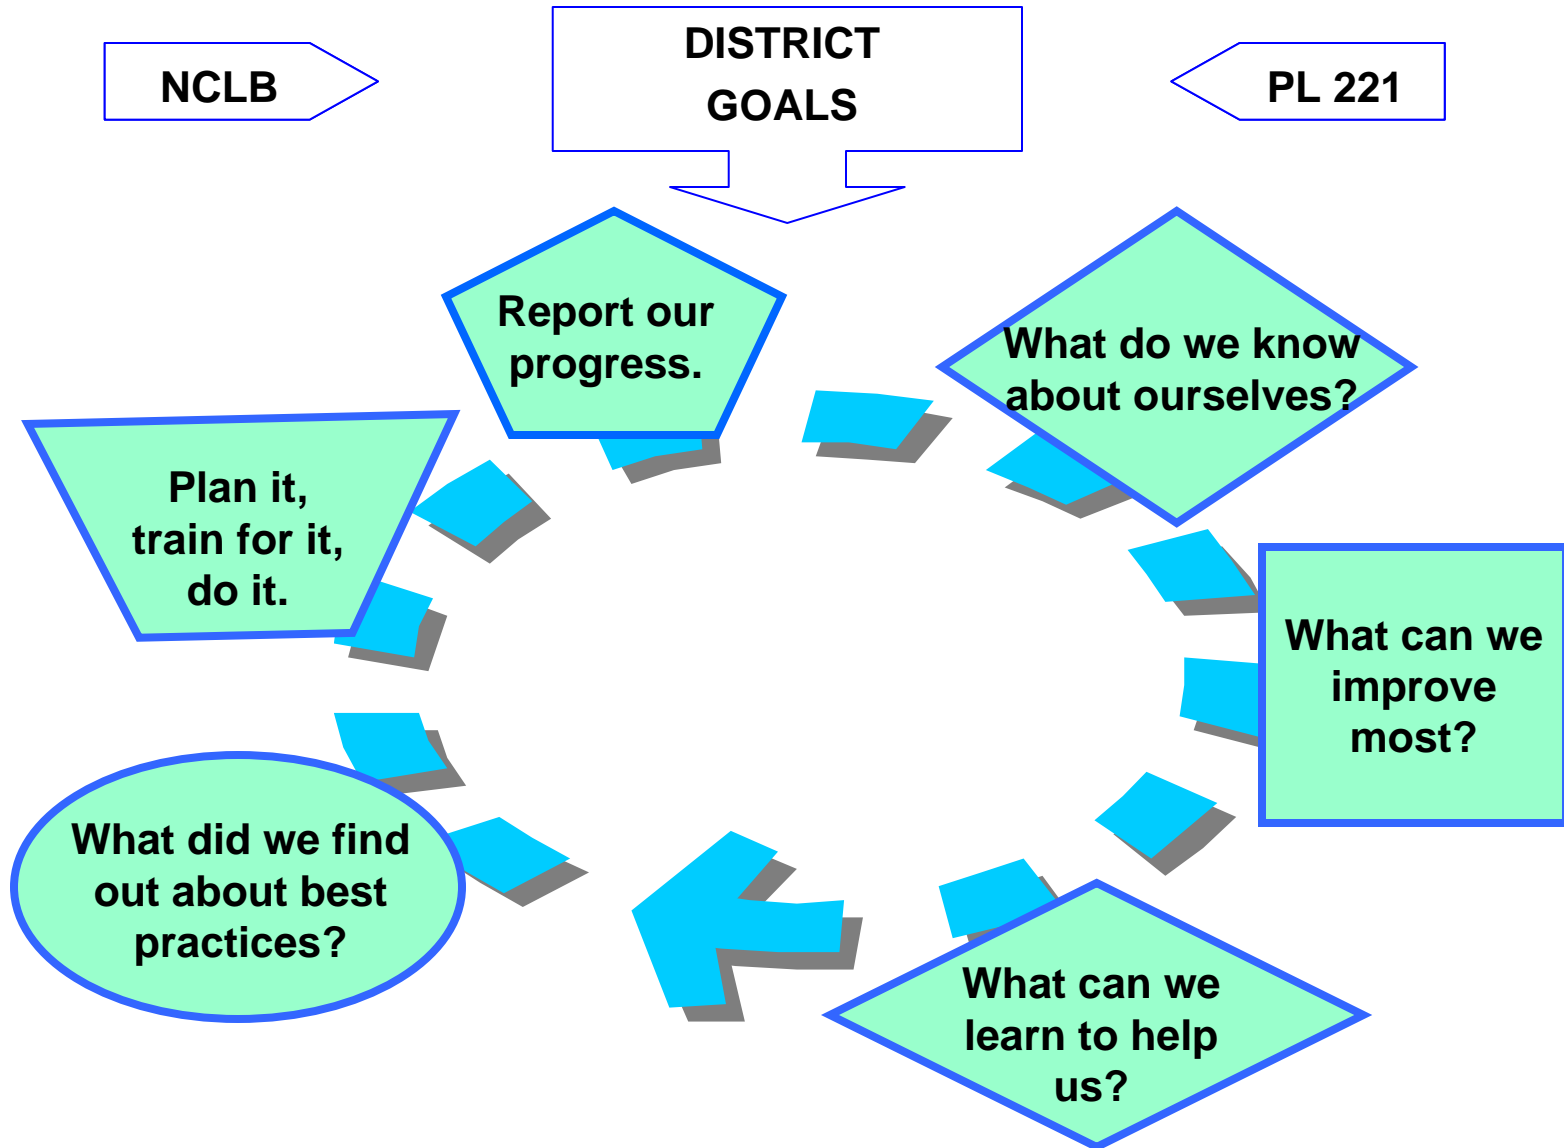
NCLB

DISTRICT GOALS

PL 221

Report our progress.

What do we know about ourselves?

What can we improve most?

What can we learn to help us?

What did we find out about best practices?

Plan it, train for it, do it.